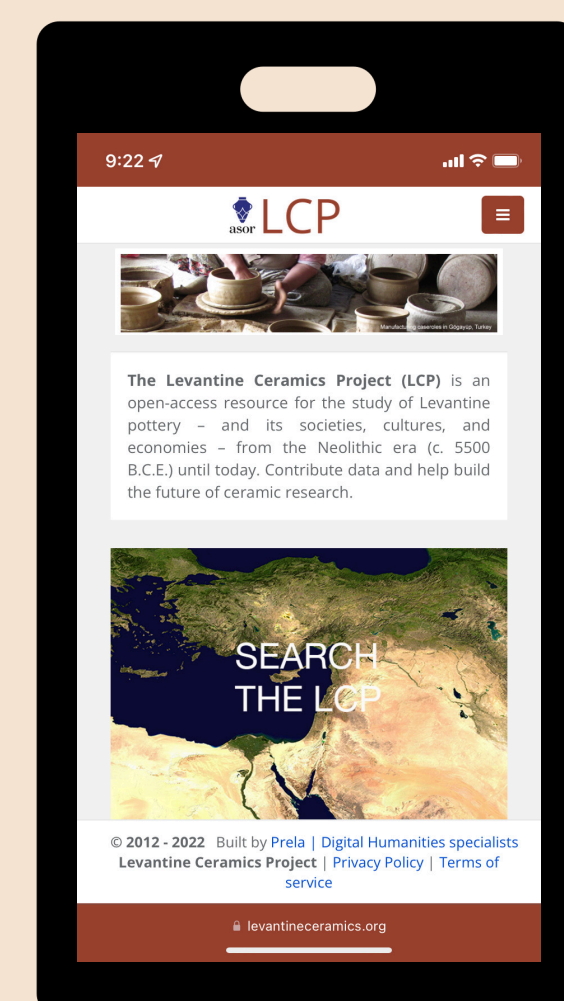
9:22

asor LCP

Manufacturing casseroles in Gögayüp, Turkey

**The Levantine Ceramics Project (LCP)** is an open-access resource for the study of Levantine pottery – and its societies, cultures, and economies – from the Neolithic era (c. 5500 B.C.E.) until today. Contribute data and help build the future of ceramic research.

SEARCH THE LCP

© **2012 - 2022** Built by Prela | Digital Humanities specialists
**Levantine Ceramics Project** | Privacy Policy | Terms of service

levantineceramics.org